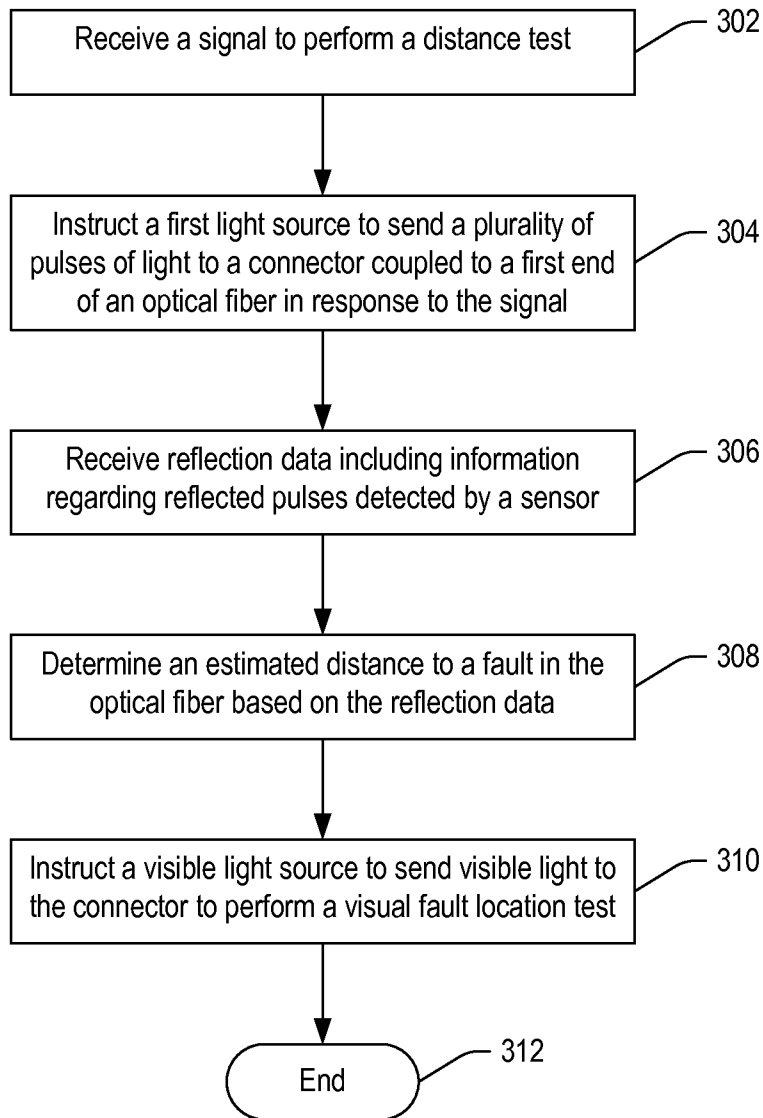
Receive a signal to perform a distance test

302

Instruct a first light source to send a plurality of pulses of light to a connector coupled to a first end of an optical fiber in response to the signal

304

Receive reflection data including information regarding reflected pulses detected by a sensor

306

Determine an estimated distance to a fault in the optical fiber based on the reflection data

308

Instruct a visible light source to send visible light to the connector to perform a visual fault location test

310

End

312